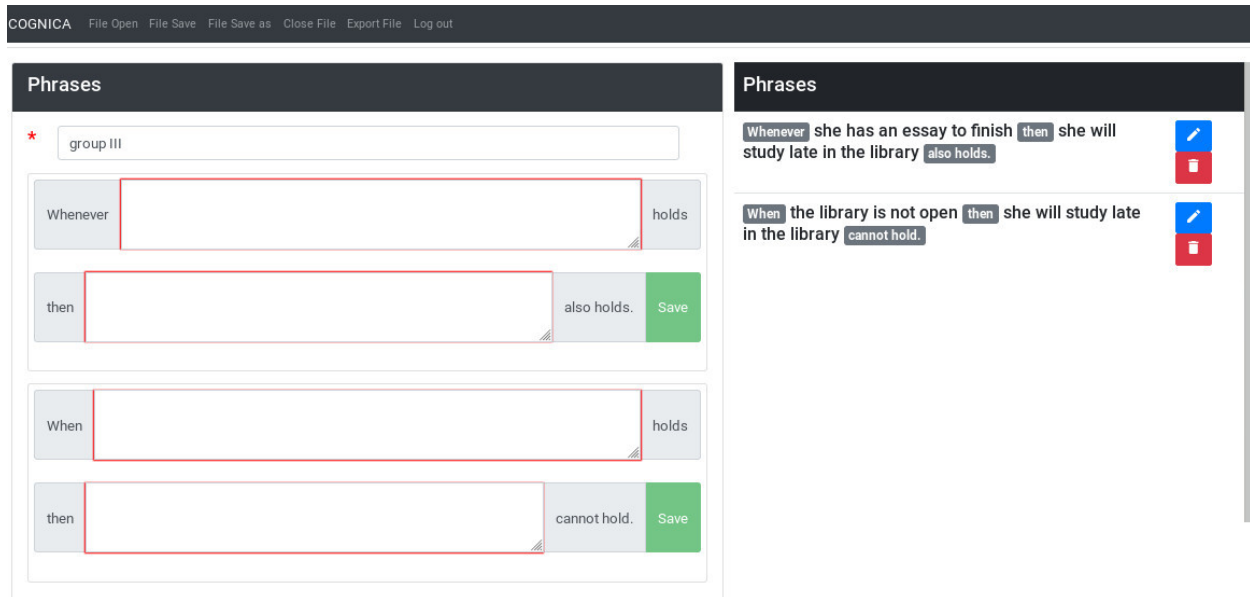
COGNICA File Open File Save File Save as Close File Export File Log out

Phrases

*

group III

Whenever holds

then also holds. Save

When holds

then cannot hold. Save

Phrases

Whenever she has an essay to finish then she will study late in the library also holds.

When the library is not open then she will study late in the library cannot hold.